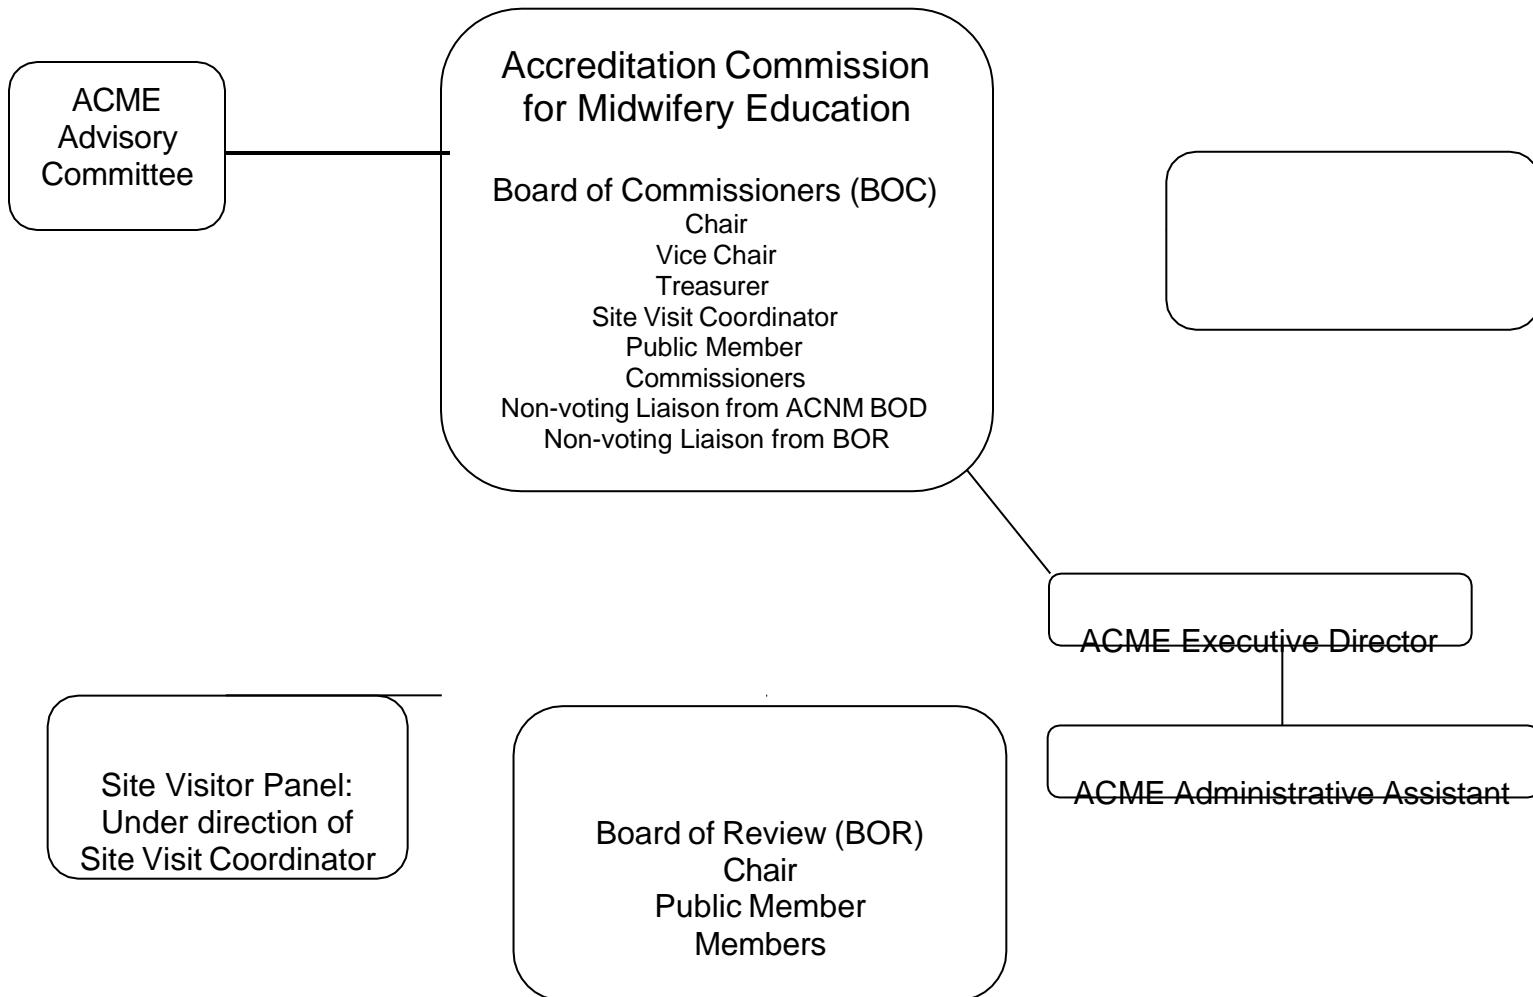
ACME Advisory Committee

Accreditation Commission for Midwifery Education

Board of Commissioners (BOC)
Chair
Vice Chair
Treasurer
Site Visit Coordinator
Public Member
Commissioners
Non-voting Liaison from ACNM BOD
Non-voting Liaison from BOR

ACME Executive Director

ACME Administrative Assistant

Site Visitor Panel: Under direction of Site Visit Coordinator

Board of Review (BOR)
Chair
Public Member
Members